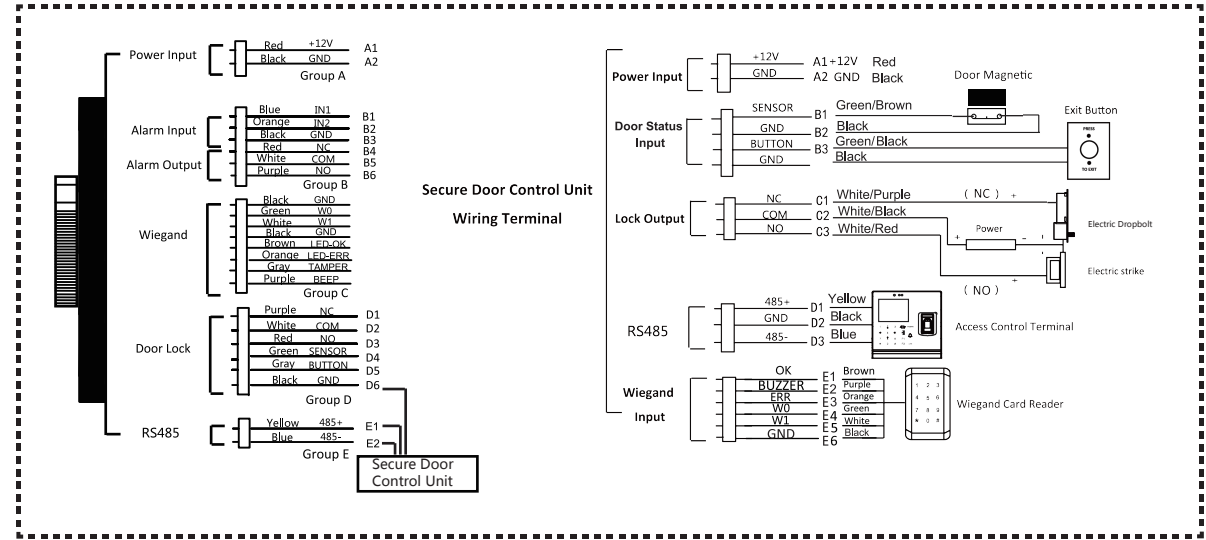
Power Input
Red +12V A1
Black GND A2
Group A

Alarm Input
Alarm Output
Blue IN1 B1
Orange IN2 B2
Black GND B3
Red NC B4
White COM B5
Purple NO B6
Group B

Wiegand
Black GND
Green W0
White W1
Black GND
Brown LED-OK
Orange LED-ERR
Gray TAMPER
Purple BEEP
Group C

Door Lock
Purple NC D1
White COM D2
Red NO D3
Green SENSOR D4
Gray BUTTON D5
Black GND D6
Group D

RS485
Yellow 485+ E1
Blue 485- E2
Group E

Secure Door Control Unit

Secure Door Control Unit
Wiring Terminal

Power Input
+12V A1 +12V Red
GND A2 GND Black

Door Magnetic

Door Status Input
SENSOR B1 Green/Brown
GND B2 Black
BUTTON B3 Green/Black
GND Black

Exit Button
PRESS
TO EXIT

Lock Output
NC C1 White/Purple ( NC ) +
COM C2 White/Black
NO C3 White/Red
+ Power -
( NO ) +
Electric Dropbolt
Electric strike

RS485
485+ D1 Yellow
GND D2 Black
485- D3 Blue
Access Control Terminal

Wiegand Input
OK E1 Brown
BUZZER E2 Purple
ERR E3 Orange
W0 E4 Green
W1 E5 White
GND E6 Black
Wiegand Card Reader